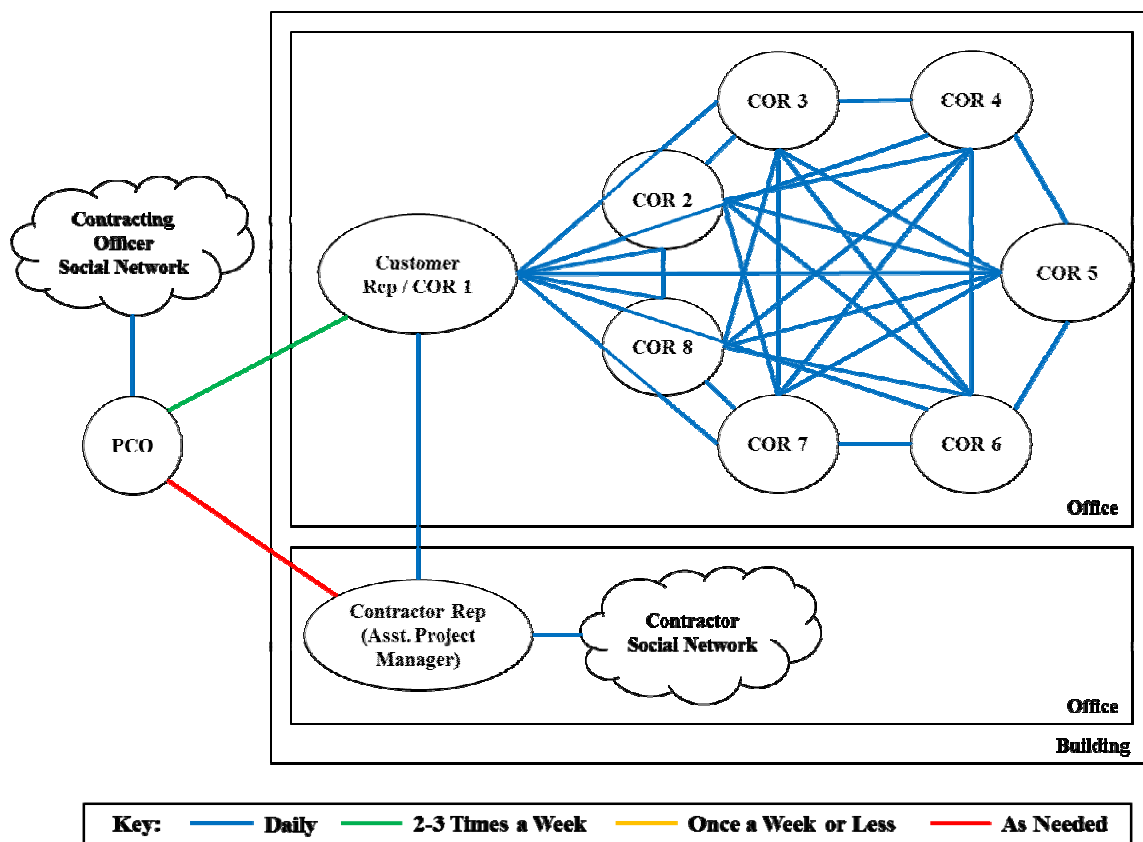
Contracting Officer Social Network

PCO

Customer Rep / COR 1

COR 2

COR 3

COR 4

COR 5

COR 6

COR 7

COR 8

Office

Contractor Rep (Asst. Project Manager)

Contractor Social Network

Office

Building

Key: Daily 2-3 Times a Week Once a Week or Less As Needed